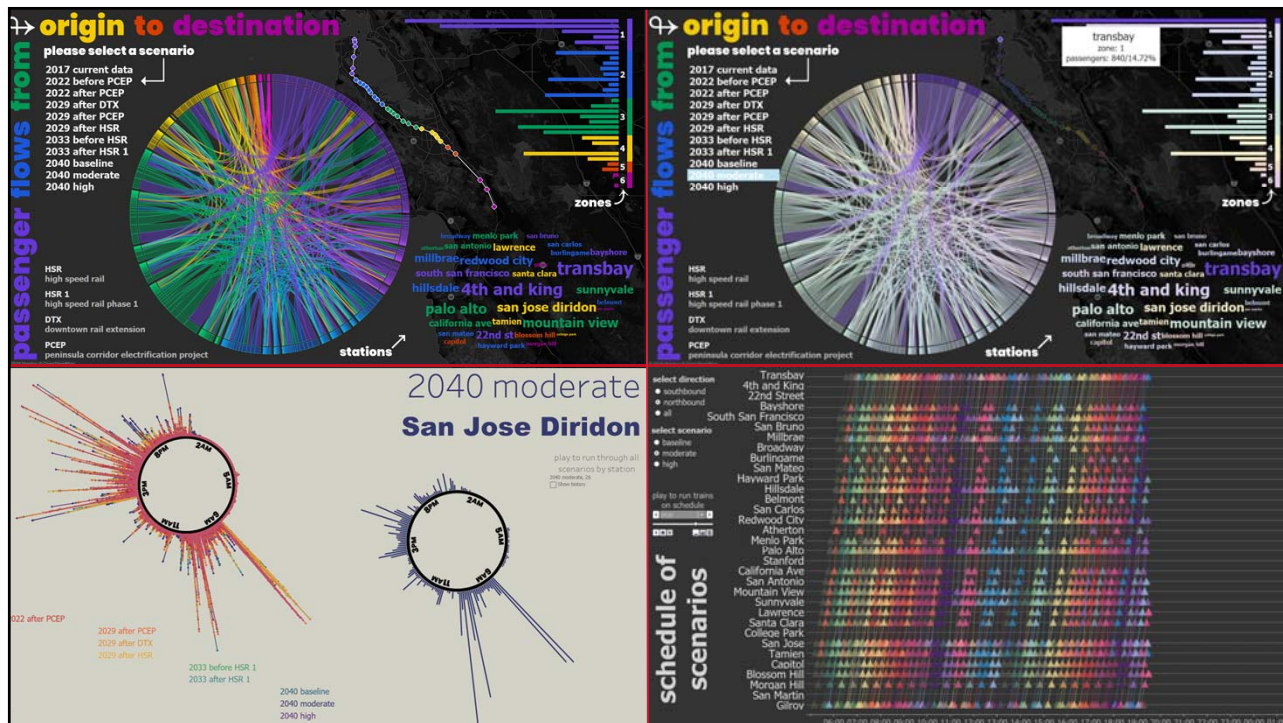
origin to destination

please select a scenario

2017 current data
2022 before PCEP
2022 after PCEP
2029 after DTX
2029 after PCEP
2029 after HSR
2033 before HSR
2033 after HSR 1
2040 baseline
2040 moderate
2040 high

passenger flows from

1
2
3
4
5
6

zones

broadway menlo park san bruno
atherton san antonio lawrence san carlos
millbrae redwood city burlingame bayshore
south san francisco santa clara transbay
hillsdale 4th and king sunnyvale
palo alto san jose diridon belmont
california ave tamien mountain view
san mateo 22nd st blossom hill
capitol hayward park morgan hill

stations

HSR
high speed rail
HSR 1
high speed rail phase 1
DTX
downtown rail extension
PCEP
peninsula corridor electrification project

origin to destination

please select a scenario

transbay
zone: 1
passengers: 840/14.72%

2017 current data
2022 before PCEP
2022 after PCEP
2029 after DTX
2029 after PCEP
2029 after HSR
2033 before HSR
2033 after HSR 1
2040 baseline
2040 moderate
2040 high

passenger flows from

1
2
3
4
5

zones

broadway menlo park san bruno
atherton san antonio lawrence san carlos
millbrae redwood city burlingame bayshore
south san francisco santa clara transbay
hillsdale 4th and king sunnyvale
palo alto san jose diridon
california ave tamien mountain view
san mateo 22nd st blossom hill
capitol hayward park

stations

HSR
high speed rail
HSR 1
high speed rail phase 1
DTX
downtown rail extension
PCEP
peninsula corridor electrification project

2040 moderate
San Jose Diridon

play to run through all scenarios by station
2040 moderate, 26
show history

2AM
5AM
8AM
11AM
2PM
5PM
8PM

2AM
5AM
8AM
11AM
2PM
5PM
8PM

022 after PCEP
2029 after PCEP
2029 after DTX
2029 after HSR
2033 before HSR 1
2033 after HSR 1
2040 baseline
2040 moderate
2040 high

select direction
southbound
northbound
all

select scenario
baseline
moderate
high

play to run trains on schedule

schedule of scenarios

Transbay
4th and King
22nd Street
Bayshore
South San Francisco
San Bruno
Millbrae
Broadway
Burlingame
San Mateo
Hayward Park
Hillsdale
Belmont
San Carlos
Redwood City
Atherton
Menlo Park
Palo Alto
Stanford
California Ave
San Antonio
Mountain View
Sunnyvale
Lawrence
Santa Clara
College Park
San Jose
Tamien
Capitol
Blossom Hill
Morgan Hill
San Martin
Gilroy